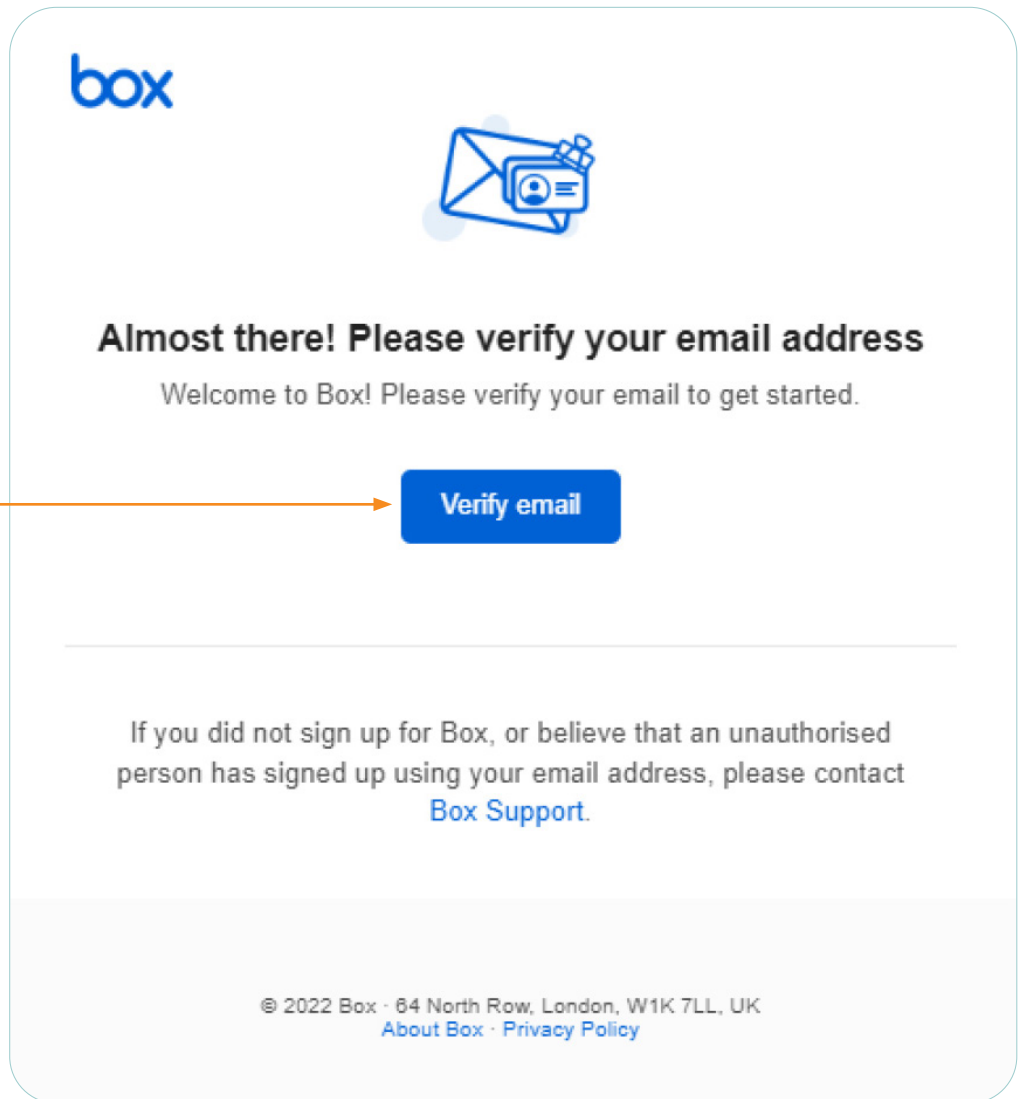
box

Almost there! Please verify your email address

Welcome to Box! Please verify your email to get started.

Verify email

If you did not sign up for Box, or believe that an unauthorised person has signed up using your email address, please contact Box Support.

© 2022 Box · 64 North Row, London, W1K 7LL, UK
About Box · Privacy Policy